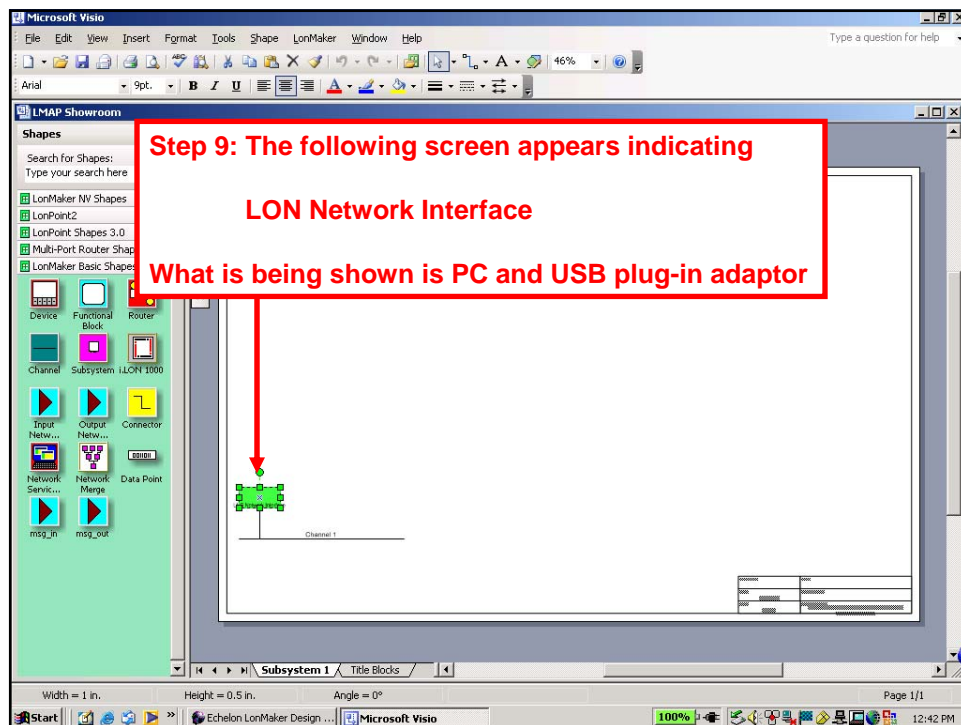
Microsoft Visio

File Edit View Insert Format Tools Shape LonMaker Window Help

Type a question for help

46%

Arial 9pt. B I U

LMAP Showroom

Shapes

Search for Shapes:
Type your search here

LonMaker NV Shapes
LonPoint2
LonPoint Shapes 3.0
Multi-Port Router Shap
LonMaker Basic Shapes

Device
Functional Block
Router
Channel
Subsystem
i.LON 1000
Input Netw...
Output Netw...
Connector
Network Servic...
Network Merge
Data Point
msg_in
msg_out

Step 9: The following screen appears indicating

LON Network Interface

What is being shown is PC and USB plug-in adaptor

Channel 1

Subsystem 1 / Title Blocks /

Width = 1 in. Height = 0.5 in. Angle = 0°

Page 1/1

Start

Echelon LonMaker Design ...

Microsoft Visio

100%

12:42 PM